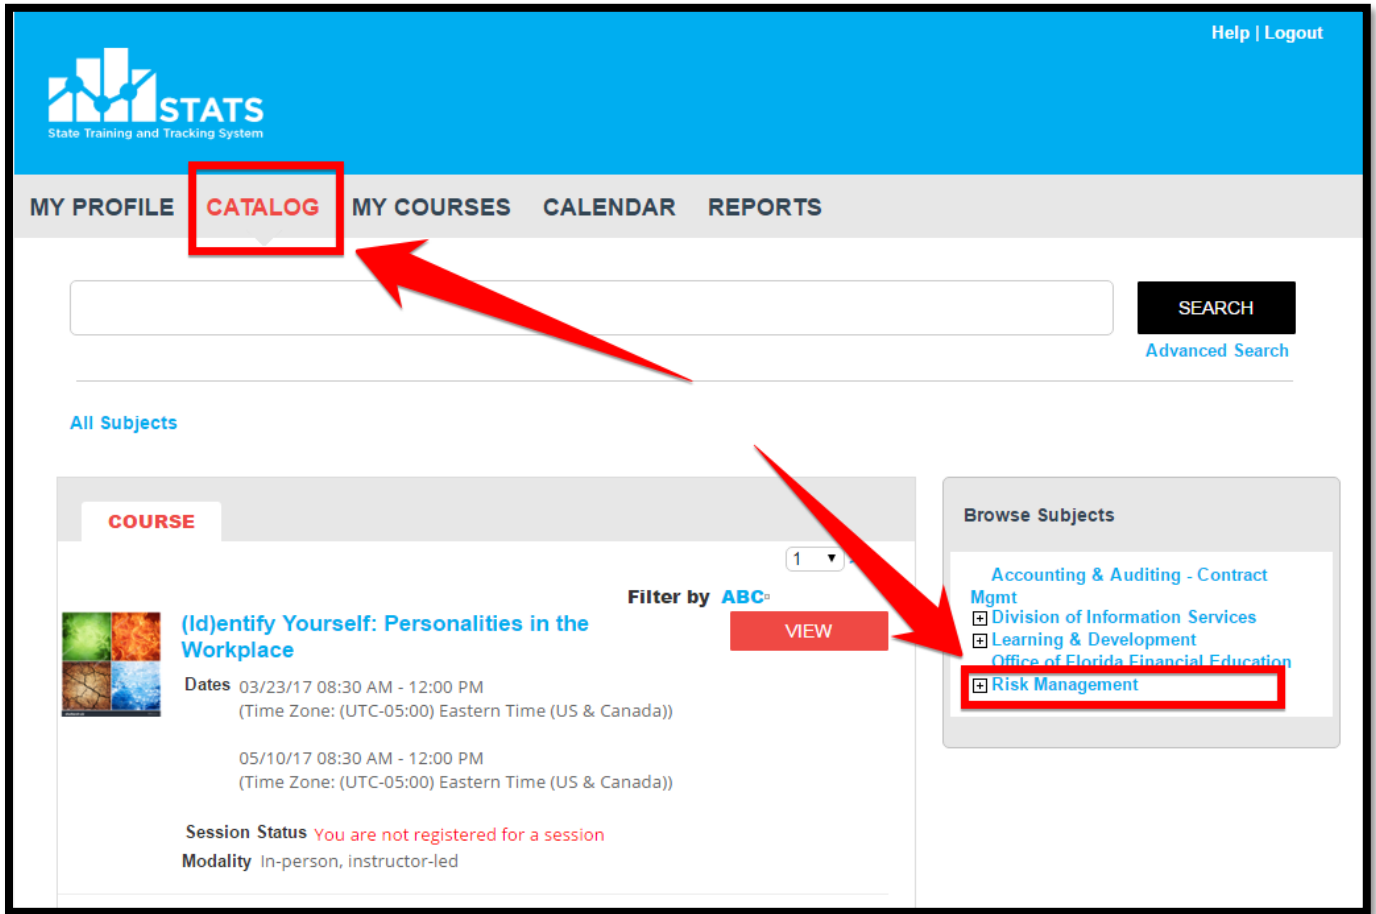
Help | Logout

STATS
State Training and Tracking System

MY PROFILE CATALOG MY COURSES CALENDAR REPORTS

SEARCH
Advanced Search

All Subjects

COURSE

1

Filter by ABC

(Id)entify Yourself: Personalities in the Workplace

VIEW

Dates 03/23/17 08:30 AM - 12:00 PM
(Time Zone: (UTC-05:00) Eastern Time (US & Canada))

05/10/17 08:30 AM - 12:00 PM
(Time Zone: (UTC-05:00) Eastern Time (US & Canada))

Session Status You are not registered for a session
Modality In-person, instructor-led

Browse Subjects

Accounting & Auditing - Contract Mgmt
Division of Information Services
Learning & Development
Office of Florida Financial Education
Risk Management